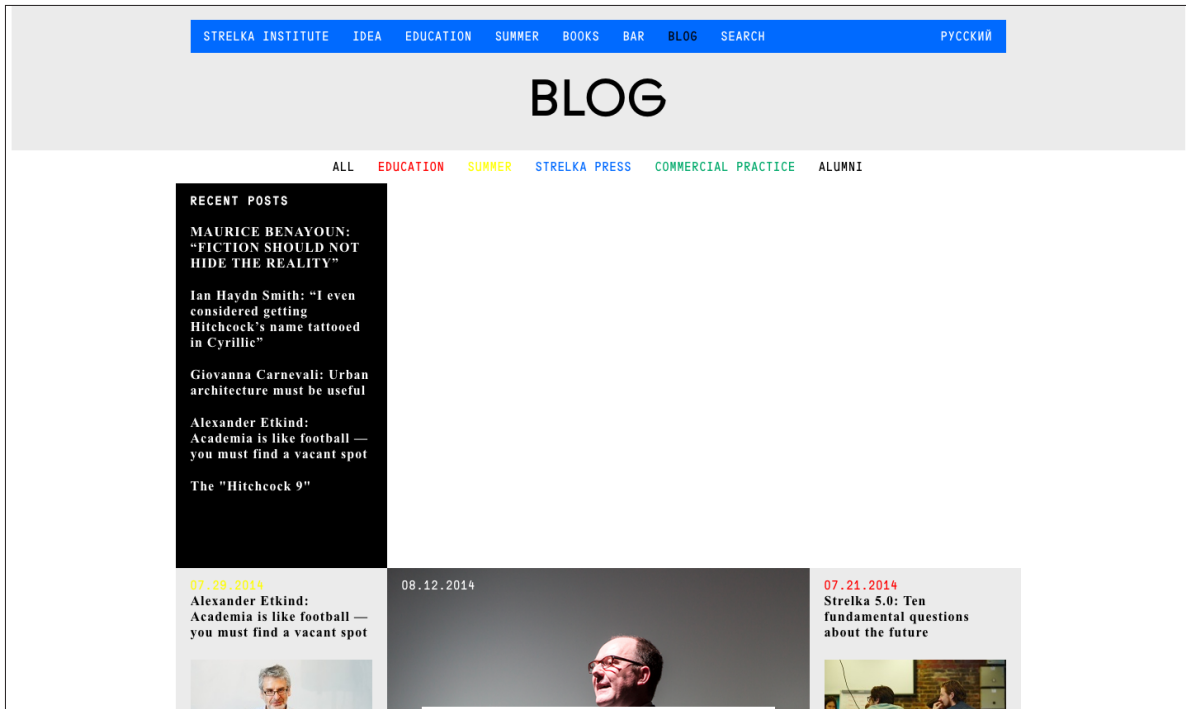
STRELKA INSTITUTE IDEA EDUCATION SUMMER BOOKS BAR BLOG SEARCH РУССКИЙ

BLOG

ALL EDUCATION SUMMER STRELKA PRESS COMMERCIAL PRACTICE ALUMNI

RECENT POSTS

MAURICE BENAYOUN: “FICTION SHOULD NOT HIDE THE REALITY”

Ian Haydn Smith: “I even considered getting Hitchcock’s name tattooed in Cyrillic”

Giovanna Carnevali: Urban architecture must be useful

Alexander Etkind: Academia is like football — you must find a vacant spot

The "Hitchcock 9"

07.29.2014
Alexander Etkind: Academia is like football — you must find a vacant spot

08.12.2014

07.21.2014
Strelka 5.0: Ten fundamental questions about the future